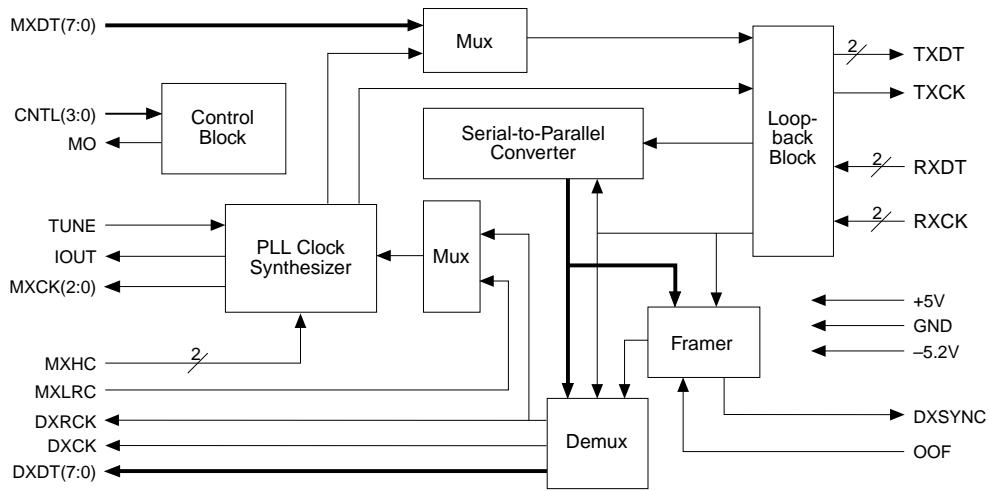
MXDT(7:0)
Mux
2
TXDT
TXCK
CNTL(3:0)
MO
Control Block
Serial-to-Parallel Converter
Loop-back Block
2
RXDT
2
RXCK
TUNE
IOUT
MXCK(2:0)
PLL Clock Synthesizer
Mux
Framer
+5V
GND
–5.2V
MXHC
2
MXLRC
DXRCK
DXCK
DXDT(7:0)
Demux
DXSYNC
OOF